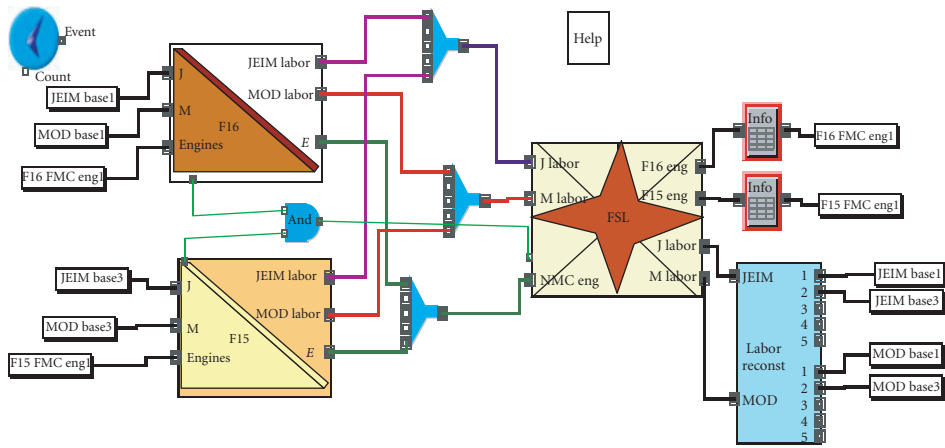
Event

Count

Help

JEIM base1

MOD base1

F16 FMC eng1

J

M

Engines

F16

JEIM labor

MOD labor

E

And

JEIM base3

MOD base3

F15 FMC eng1

J

M

Engines

F15

JEIM labor

MOD labor

E

J labor

M labor

NMC eng

FSL

F16 eng

F15 eng

J labor

M labor

Info

F16 FMC eng1

Info

F15 FMC eng1

JEIM

Labor reconst

MOD

1
2
3
4
5

1
2
3
4
5

JEIM base1

JEIM base3

MOD base1

MOD base3